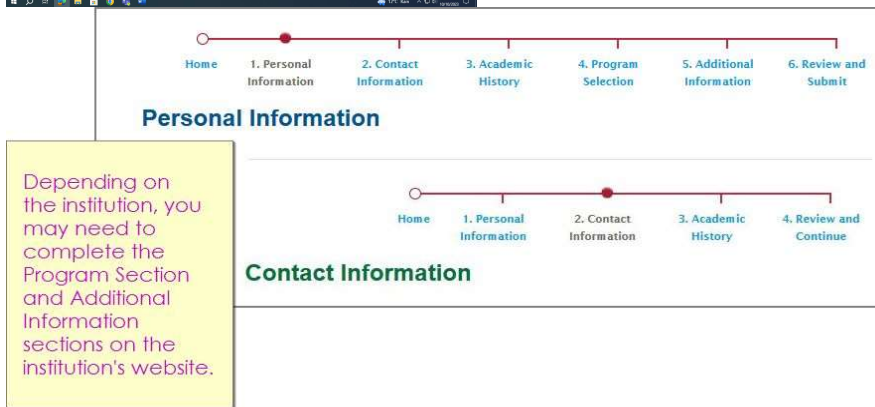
Home
1. Personal Information
2. Contact Information
3. Academic History
4. Program Selection
5. Additional Information
6. Review and Submit

Personal Information

Depending on the institution, you may need to complete the Program Section and Additional Information sections on the institution's website.

Home
1. Personal Information
2. Contact Information
3. Academic History
4. Review and Continue

Contact Information